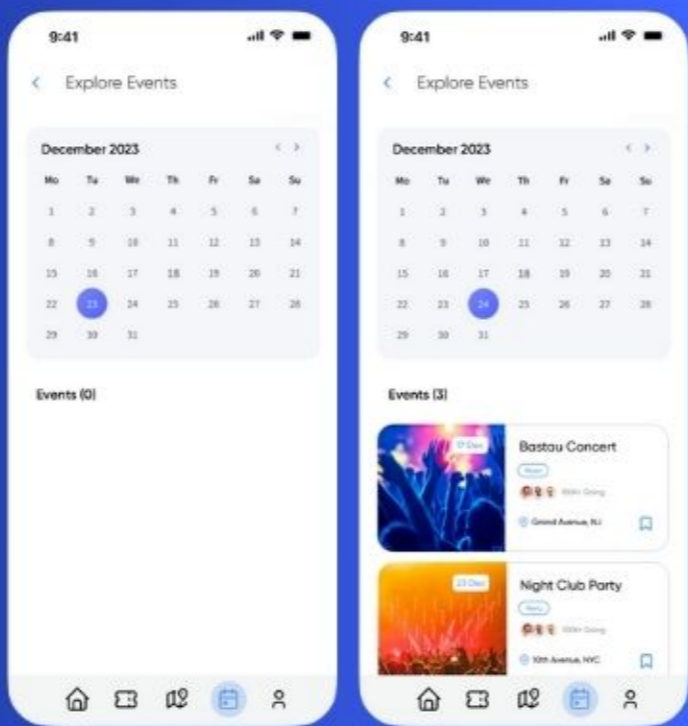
9:41

Explore Events

December 2023

| Mo | Tu | We | Th | Fr | Sa | Su |
|---|---|---|---|---|---|---|
| 1 | 2 | 3 | 4 | 5 | 6 | 7 |
| 8 | 9 | 10 | 11 | 12 | 13 | 14 |
| 15 | 16 | 17 | 18 | 19 | 20 | 21 |
| 22 | 23 | 24 | 25 | 26 | 27 | 28 |
| 29 | 30 | 31 | | | | |

Events (0)

9:41

Explore Events

December 2023

| Mo | Tu | We | Th | Fr | Sa | Su |
|---|---|---|---|---|---|---|
| 1 | 2 | 3 | 4 | 5 | 6 | 7 |
| 8 | 9 | 10 | 11 | 12 | 13 | 14 |
| 15 | 16 | 17 | 18 | 19 | 20 | 21 |
| 22 | 23 | 24 | 25 | 26 | 27 | 28 |
| 29 | 30 | 31 | | | | |

Events (3)

17 Dec
Bastau Concert
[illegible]
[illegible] Going
Grand Avenue, NJ

23 Dec
Night Club Party
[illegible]
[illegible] Going
10th Avenue, NYC